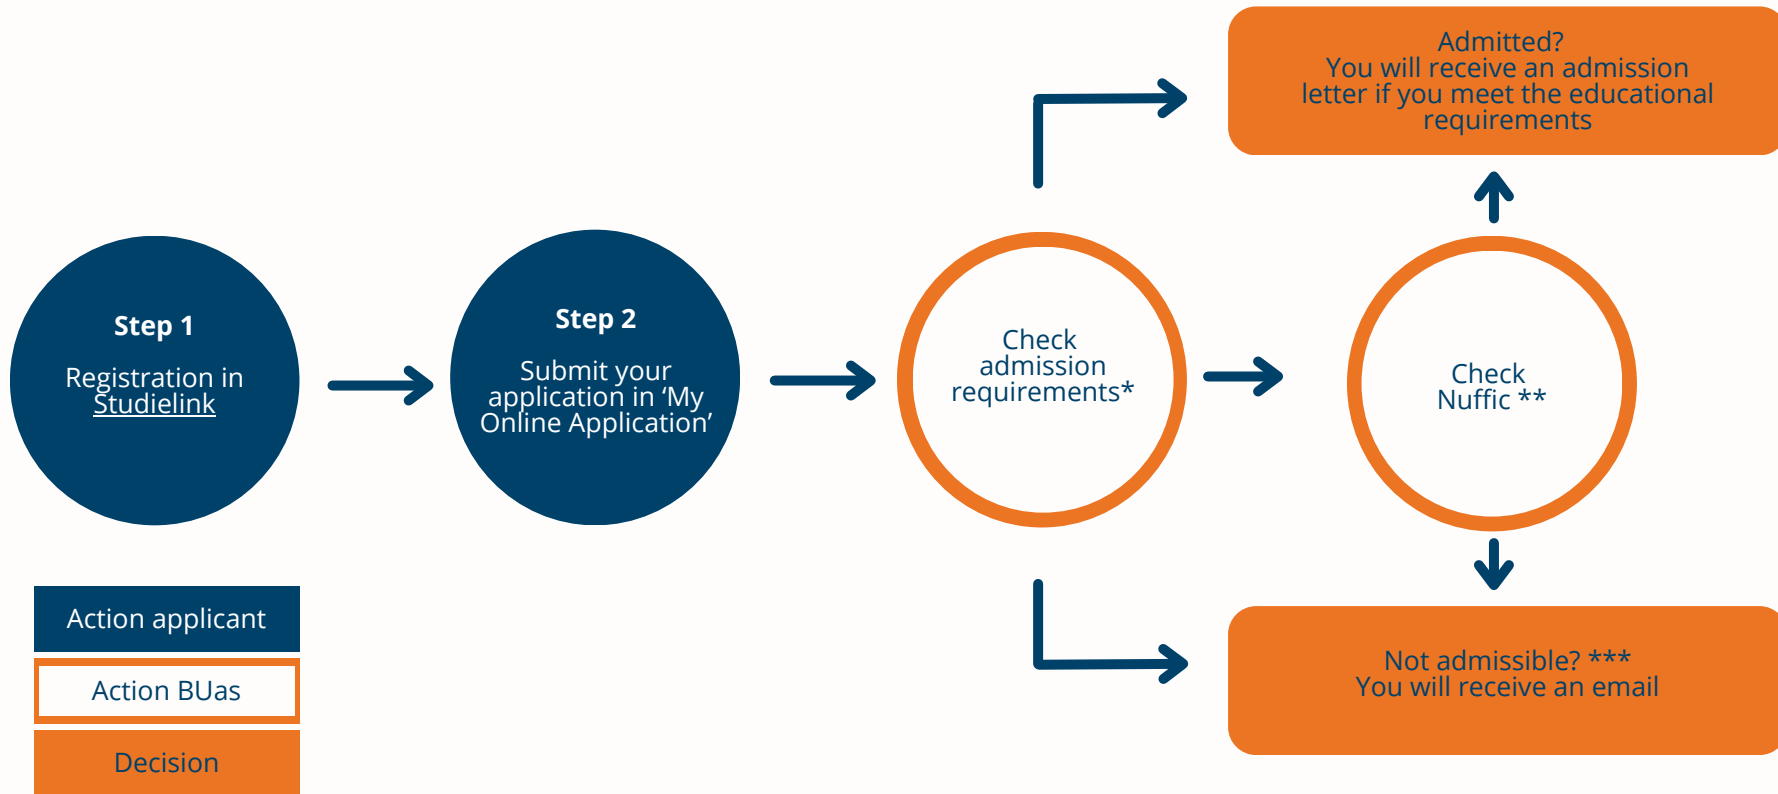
Admitted?
You will receive an admission letter if you meet the educational requirements

Step 1

Registration in Studielink

Step 2

Submit your application in 'My Online Application'

Check admission requirements*

Check Nuffic **

Not admissible? ***
You will receive an email

Action applicant

Action BUas

Decision